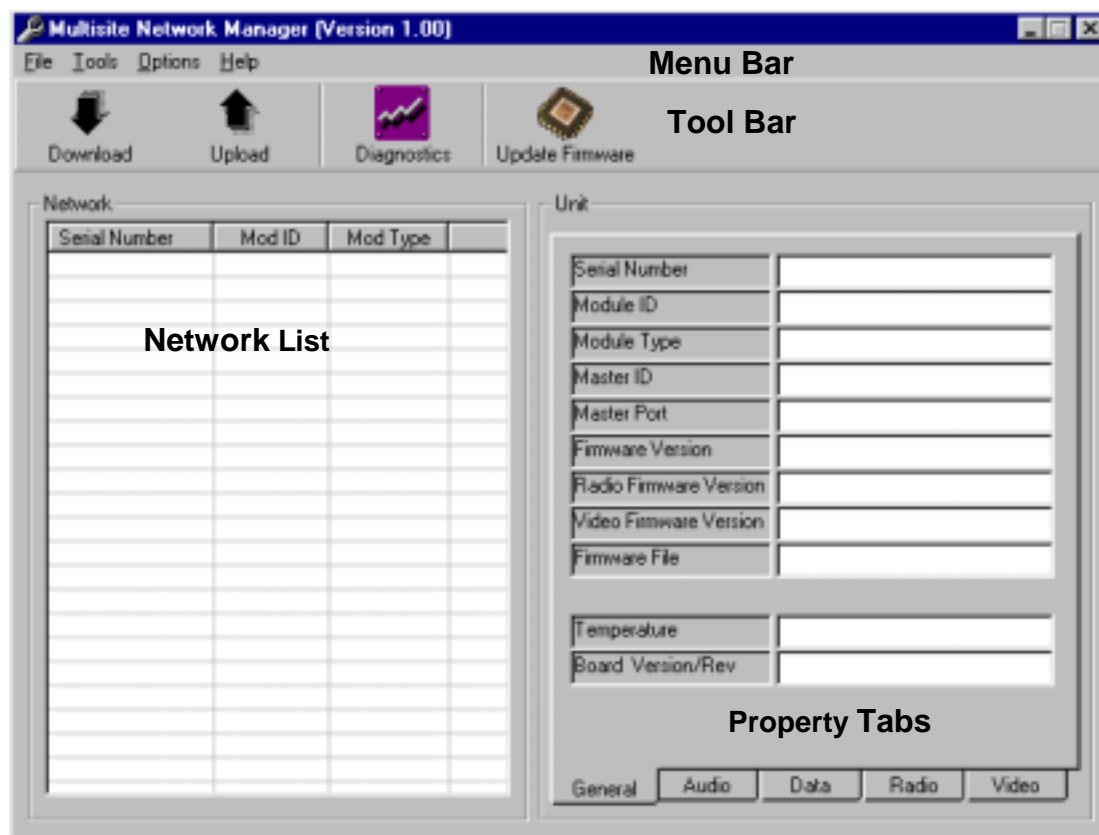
Multisite Network Manager (Version 1.00)

File Tools Options Help

Menu Bar

Download Upload Diagnostics Update Firmware

Tool Bar

Network

| Serial Number | Mod ID | Mod Type | |
|---|---|---|---|

Network List

Unit

| Serial Number | |
|---|---|
| Module ID | |
| Module Type | |
| Master ID | |
| Master Port | |
| Firmware Version | |
| Radio Firmware Version | |
| Video Firmware Version | |
| Firmware File | |

| Temperature | |
|---|---|
| Board Version/Rev | |

Property Tabs

General Audio Data Radio Video